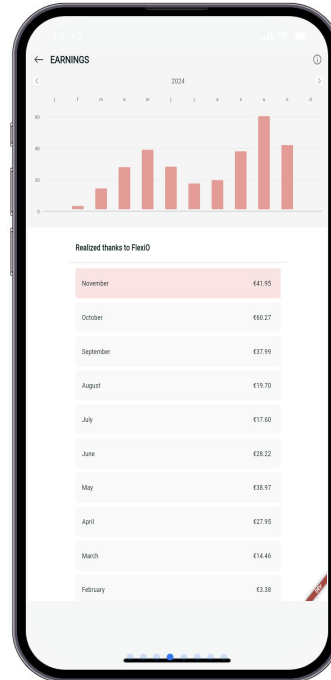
13:37

EARNINGS

2024

j f m a m j j a s o n d

60
40
20
0

Realized thanks to FlexiO

| | |
|---|---|
| November | €41.95 |
| October | €60.27 |
| September | €37.99 |
| August | €19.70 |
| July | €17.60 |
| June | €28.22 |
| May | €38.97 |
| April | €27.95 |
| March | €14.46 |
| February | €3.38 |